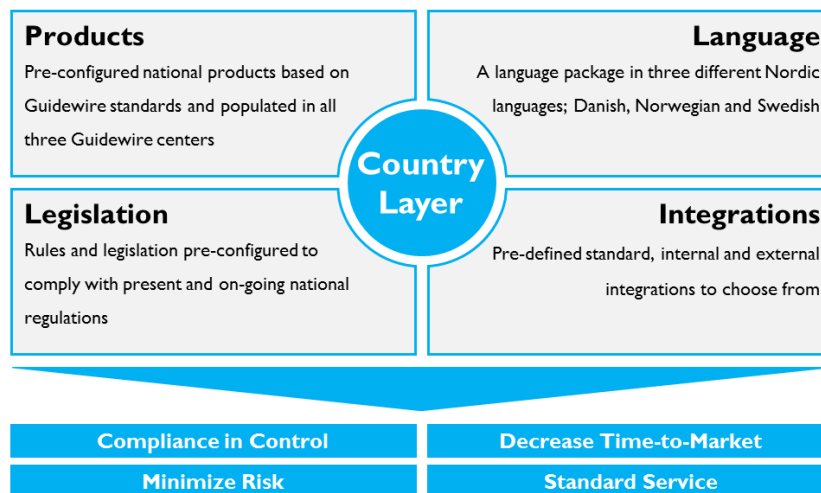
Products
Pre-configured national products based on Guidewire standards and populated in all three Guidewire centers

Language
A language package in three different Nordic languages; Danish, Norwegian and Swedish

Country Layer

Legislation
Rules and legislation pre-configured to comply with present and on-going national regulations

Integrations
Pre-defined standard, internal and external integrations to choose from

Compliance in Control

Decrease Time-to-Market

Minimize Risk

Standard Service